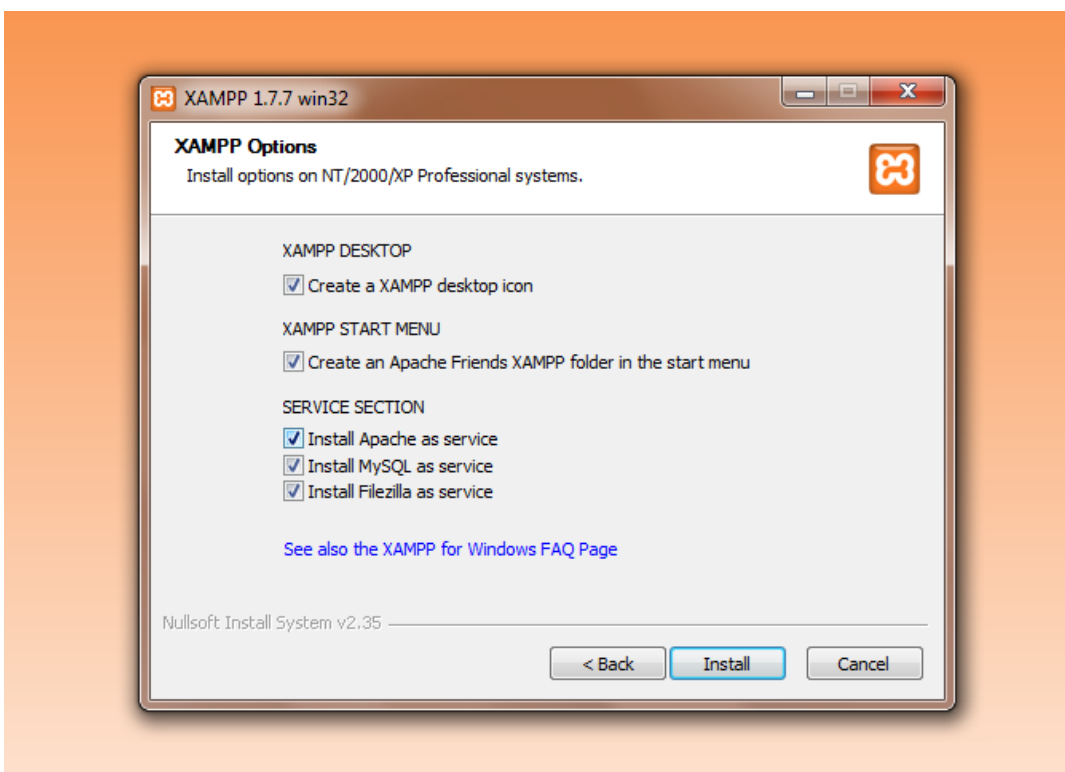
XAMPP 1.7.7 win32

XAMPP Options
Install options on NT/2000/XP Professional systems.

XAMPP DESKTOP
☑ Create a XAMPP desktop icon

XAMPP START MENU
☑ Create an Apache Friends XAMPP folder in the start menu

SERVICE SECTION
☑ Install Apache as service
☑ Install MySQL as service
☑ Install Filezilla as service

See also the XAMPP for Windows FAQ Page

Nullsoft Install System v2.35

< Back
Install
Cancel